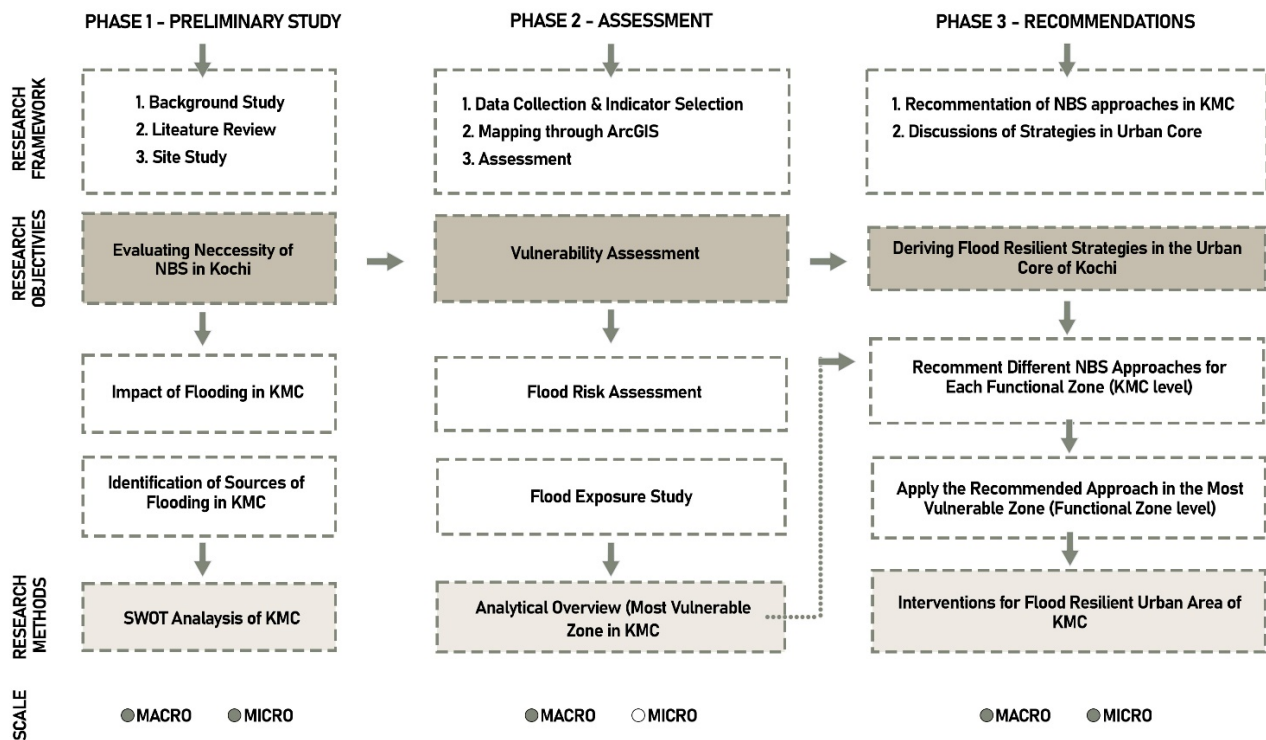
PHASE 1 - PRELIMINARY STUDY

PHASE 2 - ASSESSMENT

PHASE 3 - RECOMMENDATIONS

RESEARCH FRAMEWORK

1. Background Study
2. Liteature Review
3. Site Study

1. Data Collection & Indicator Selection
2. Mapping through ArcGIS
3. Assessment

1. Recommentation of NBS approaches in KMC
2. Discussions of Strategies in Urban Core

RESEARCH OBJECTIVES

Evaluating Neccessity of NBS in Kochi

Vulnerability Assessment

Deriving Flood Resilient Strategies in the Urban Core of Kochi

Impact of Flooding in KMC

Flood Risk Assessment

Recomment Different NBS Approaches for Each Functional Zone (KMC level)

Identification of Sources of Flooding in KMC

Flood Exposure Study

Apply the Recommended Approach in the Most Vulnerable Zone (Functional Zone level)

RESEARCH METHODS

SWOT Analaysis of KMC

Analytical Overview (Most Vulnerable Zone in KMC

Interventions for Flood Resilient Urban Area of KMC

SCALE

MACRO MICRO

MACRO MICRO

MACRO MICRO